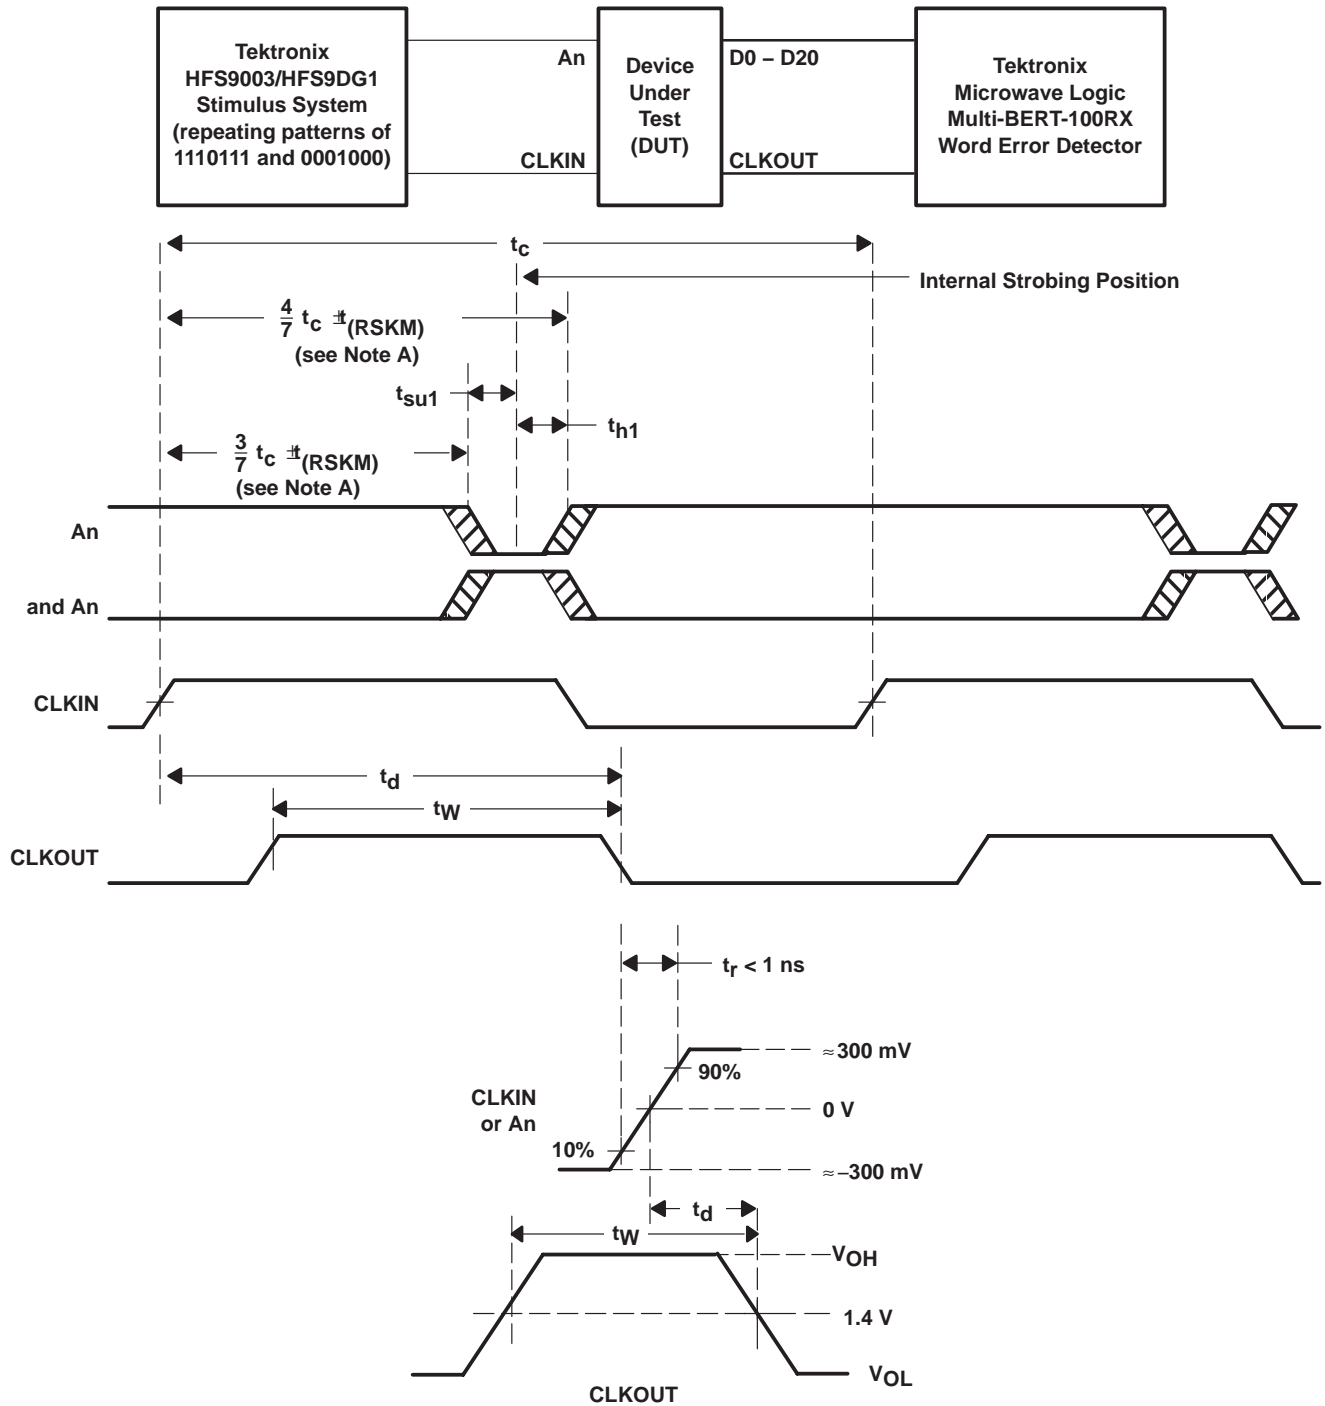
Tektronix HFS9003/HFS9DG1 Stimulus System (repeating patterns of 1110111 and 0001000)

An

CLKIN

Device Under Test (DUT)

D0 – D20

CLKOUT

Tektronix Microwave Logic Multi-BERT-100RX Word Error Detector

$t_c$

Internal Strobing Position

$\frac{4}{7}$ $t_c$ $\pm t_{(RSKM)}$
(see Note A)

$t_{su1}$

$t_{h1}$

$\frac{3}{7}$ $t_c$ $\pm t_{(RSKM)}$
(see Note A)

An

and An

CLKIN

$t_d$

$t_W$

CLKOUT

$t_r$ < 1 ns

≈300 mV

90%

CLKIN or An

0 V

10%

≈–300 mV

$t_d$

$t_W$

$V_{OH}$

1.4 V

$V_{OL}$

CLKOUT